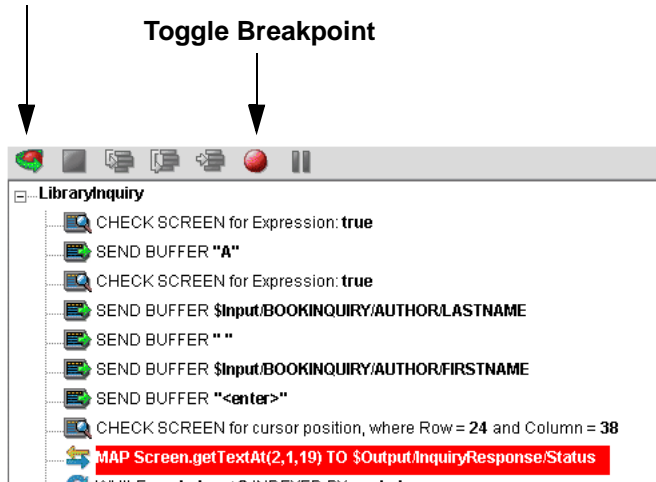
Toggle Breakpoint

LibraryInquiry

CHECK SCREEN for Expression: **true**

SEND BUFFER **"A"**

CHECK SCREEN for Expression: **true**

SEND BUFFER **$Input/BOOKINQUIRY/AUTHOR/LASTNAME**

SEND BUFFER **" "**

SEND BUFFER **$Input/BOOKINQUIRY/AUTHOR/FIRSTNAME**

SEND BUFFER **"<enter>"**

CHECK SCREEN for cursor position, where Row = **24** and Column = **38**

MAP Screen.getTextAt(2,1,19) TO $Output/InquiryResponse/Status

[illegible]